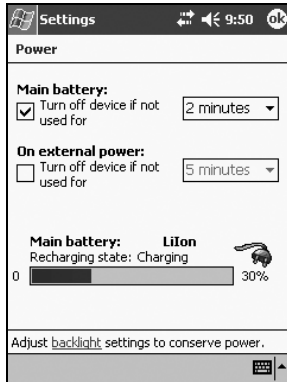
Settings 9:50 ok

Power

Main battery:
Turn off device if not used for
2 minutes

On external power:
Turn off device if not used for
5 minutes

Main battery: LiIon
Recharging state: Charging
0
30%

Adjust backlight settings to conserve power.